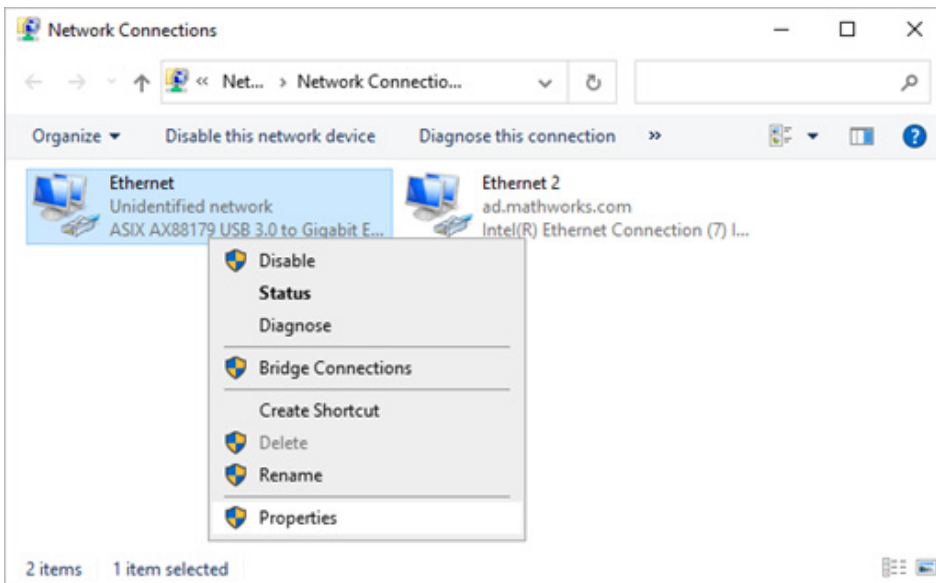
Network Connections

« Net... › Network Connectio...

Organize ▾ Disable this network device Diagnose this connection »

Ethernet
Unidentified network
ASIX AX88179 USB 3.0 to Gigabit E...

Ethernet 2
ad.mathworks.com
Intel(R) Ethernet Connection (7) I...

Disable
Status
Diagnose
Bridge Connections
Create Shortcut
Delete
Rename
Properties

2 items 1 item selected